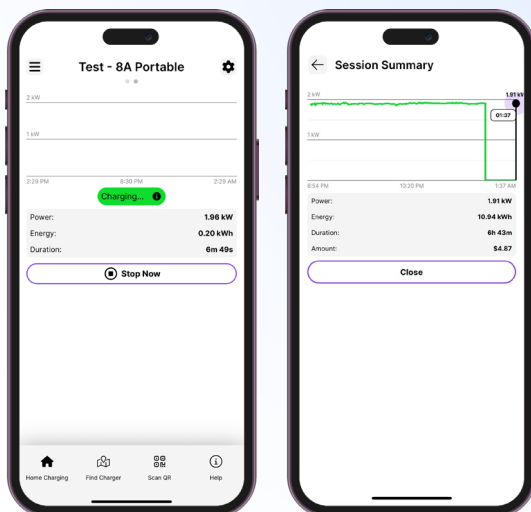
Test - 8A Portable

2 kW

1 kW

2:29 PM

8:30 PM

2:29 AM

Charging...

Power: 1.96 kW

Energy: 0.20 kWh

Duration: 6m 49s

Stop Now

Home Charging

Find Charger

Scan QR

Help

Session Summary

2 kW

1.91 kW

01:37

1 kW

8:54 PM

10:20 PM

1:37 AM

Power: 1.91 kW

Energy: 10.94 kWh

Duration: 6h 43m

Amount: $4.87

Close